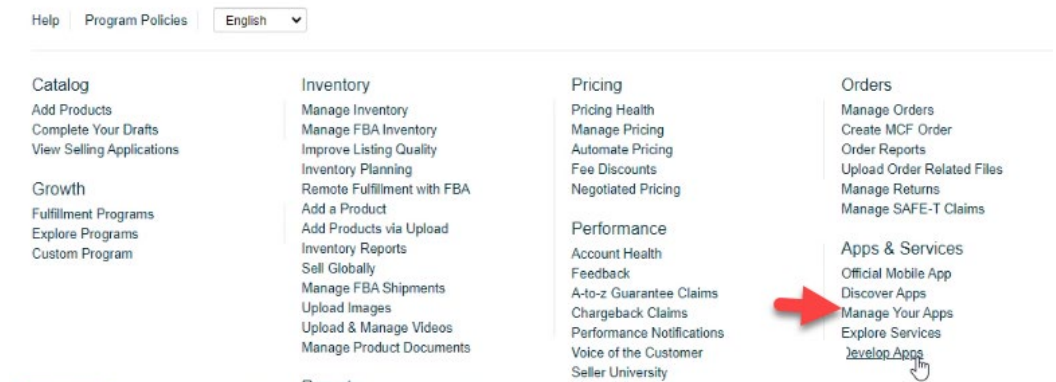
Help Program Policies English

Catalog
Add Products
Complete Your Drafts
View Selling Applications

Growth
Fulfillment Programs
Explore Programs
Custom Program

Inventory
Manage Inventory
Manage FBA Inventory
Improve Listing Quality
Inventory Planning
Remote Fulfillment with FBA
Add a Product
Add Products via Upload
Inventory Reports
Sell Globally
Manage FBA Shipments
Upload Images
Upload & Manage Videos
Manage Product Documents

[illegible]

Pricing
Pricing Health
Manage Pricing
Automate Pricing
Fee Discounts
Negotiated Pricing

Performance
Account Health
Feedback
A-to-z Guarantee Claims
Chargeback Claims
Performance Notifications
Voice of the Customer
Seller University

Orders
Manage Orders
Create MCF Order
Order Reports
Upload Order Related Files
Manage Returns
Manage SAFE-T Claims

Apps & Services
Official Mobile App
Discover Apps
Manage Your Apps
Explore Services
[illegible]evelop Apps